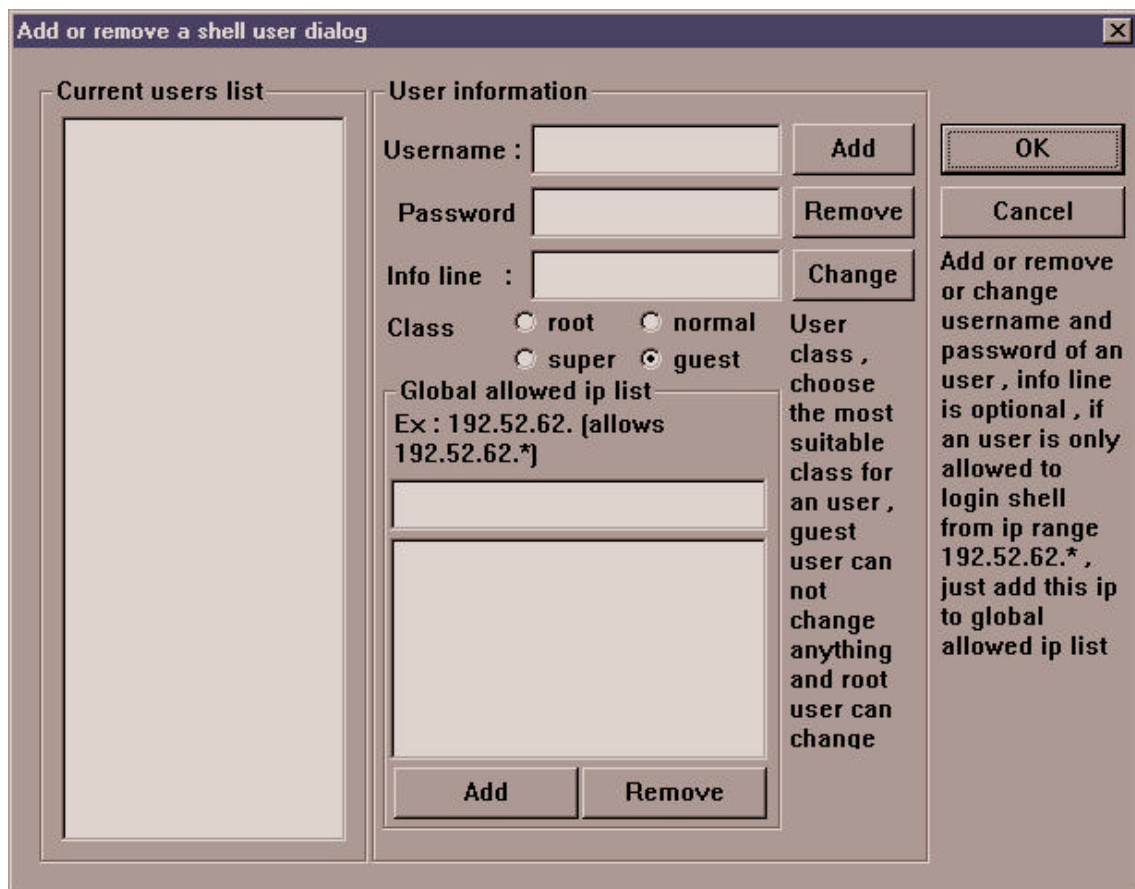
Add or remove a shell user dialog

Current users list

User information

Username :

Add

Password

Remove

Info line :

Change

Class

root

normal

super

guest

User class , choose the most suitable class for an user , guest user can not change anything and root user can change

Global allowed ip list

Ex : 192.52.62. (allows 192.52.62.*)

Add

Remove

OK

Cancel

Add or remove or change username and password of an user , info line is optional , if an user is only allowed to login shell from ip range 192.52.62.* , just add this ip to global allowed ip list